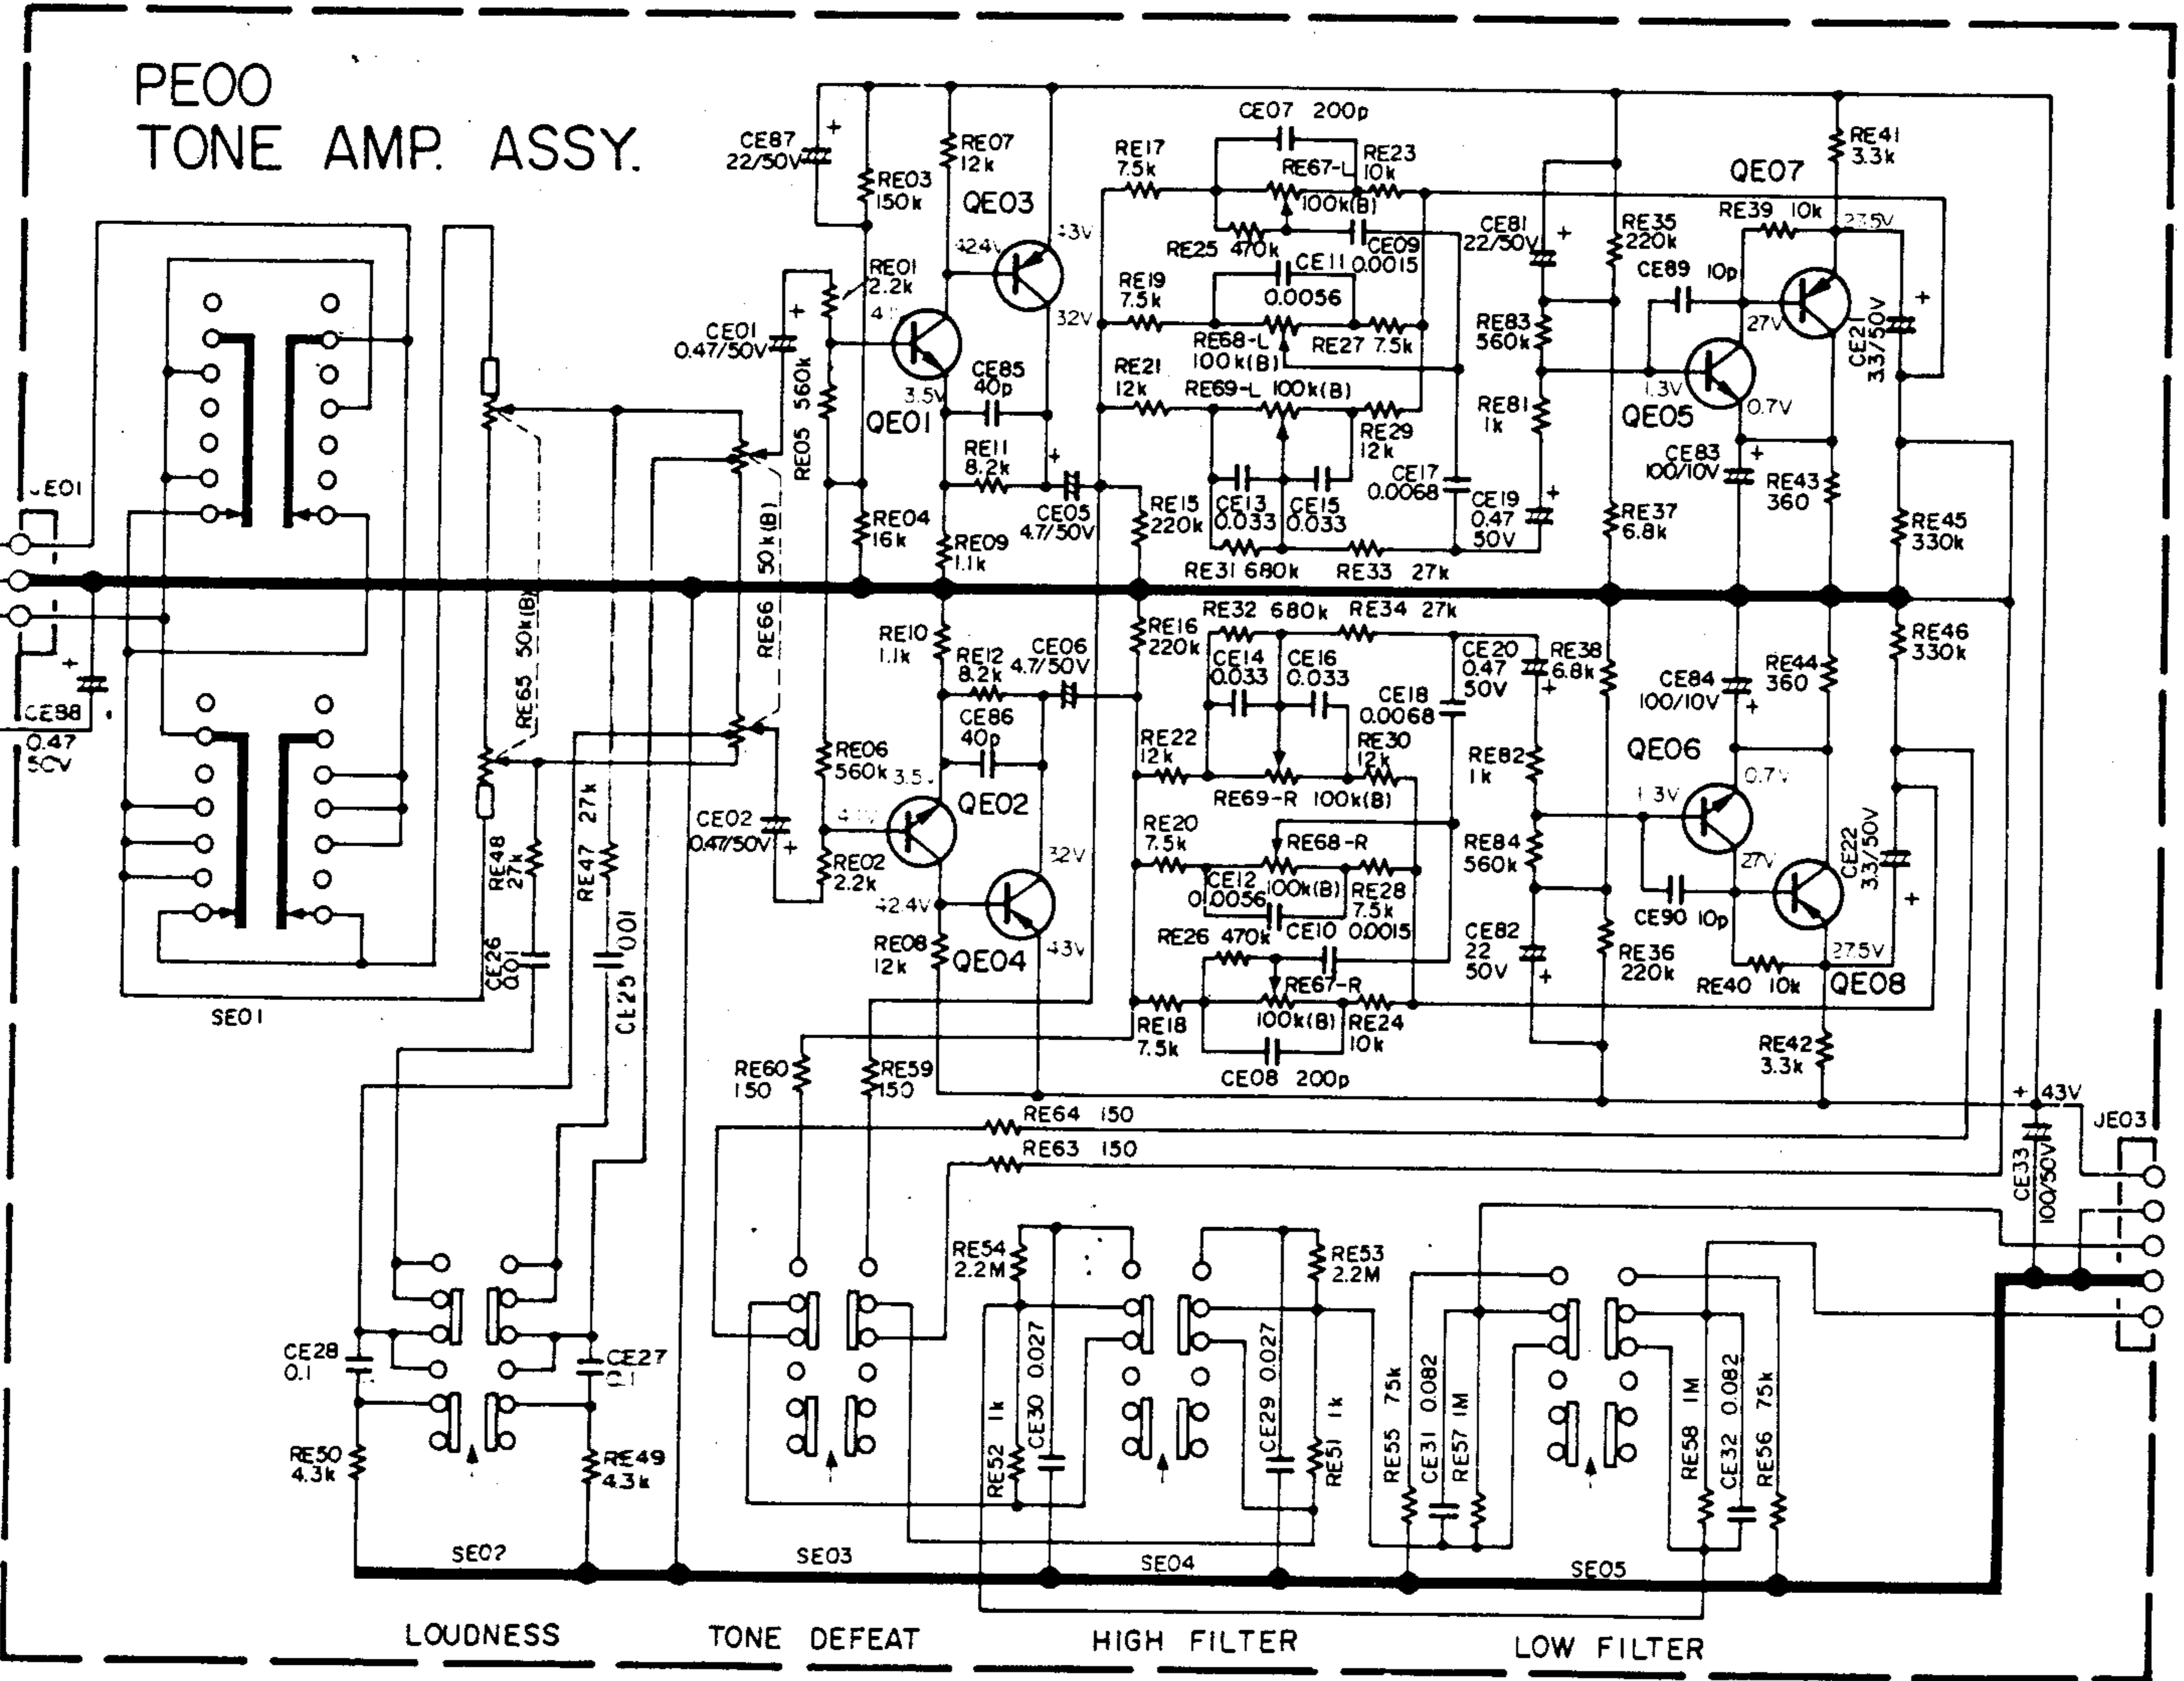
PE00
TONE AMP. ASSY.

JE01
CE98 0.47 50V
SE01
RE65 50k(B)
RE48 27k
RE47 27k
CE26 0.01
CE25 0.01
RE66 50k(B)
CE87 22/50V
RE03 150k
RE07 12k
QE03
42.4V
43V
32V
RE01 2.2k
CE01 0.47/50V
RE05 560k
QE01
3.5V
CE85 40p
RE11 8.2k
CE05 4.7/50V
RE04 16k
RE09 1.1k
RE17 7.5k
CE07 200p
RE67-L 100k(B)
RE23 10k
RE25 470k
CE09 0.0015
RE19 7.5k
CE11 0.0056
RE68-L 100k(B)
RE27 7.5k
RE21 12k
RE69-L 100k(B)
RE29 12k
RE15 220k
CE13 0.033
CE15 0.033
CE17 0.0068
RE31 680k
RE33 27k
CE81 22/50V
RE35 220k
RE83 560k
RE81 1k
CE19 0.47 50V
RE37 6.8k
QE07
RE41 3.3k
RE39 10k
27.5V
CE89 10p
27V
CE21 3.3/50V
1.3V
QE05
0.7V
CE83 100/10V
RE43 360
RE45 330k
RE10 1.1k
RE12 8.2k
CE06 4.7/50V
CE86 40p
RE06 560k
3.5V
QE02
CE02 0.47/50V
RE02 2.2k
42.4V
32V
RE08 12k
QE04
43V
RE16 220k
RE32 680k
RE34 27k
CE14 0.033
CE16 0.033
CE18 0.0068
RE22 12k
RE30 12k
RE69-R 100k(B)
RE20 7.5k
RE68-R
CE12 0.0056
100k(B)
RE28 7.5k
RE26 470k
CE10 0.0015
RE67-R
100k(B)
RE24 10k
RE18 7.5k
CE08 200p
CE20 0.47 50V
RE38 6.8k
RE82 1k
RE84 560k
CE82 22 50V
RE36 220k
CE84 100/10V
RE44 360
QE06
1.3V
0.7V
27V
CE90 10p
CE22 3.3/50V
27.5V
RE40 10k
QE08
RE46 330k
RE42 3.3k
RE60 150
RE59 150
RE64 150
RE63 150
43V
CE33 100/50V
JE03
CE28 0.1
CE27 0.1
RE50 4.3k
RE49 4.3k
RE54 2.2M
RE53 2.2M
RE52 1k
CE30 0.027
CE29 0.027
RE51 1k
RE55 75k
CE31 0.082
RE57 1M
RE58 1M
CE32 0.082
RE56 75k
SE02
SE03
SE04
SE05
LOUDNESS
TONE DEFEAT
HIGH FILTER
LOW FILTER